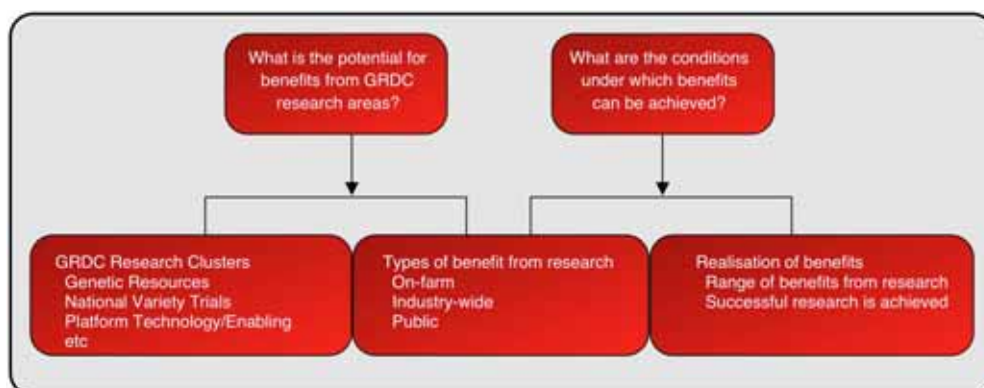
What is the potential for benefits from GRDC research areas?

What are the conditions under which benefits can be achieved?

GRDC Research Clusters
Genetic Resources
National Variety Trials
Platform Technology/Enabling
etc

Types of benefit from research
On-farm
Industry-wide
Public

Realisation of benefits
Range of benefits from research
Successful research is achieved